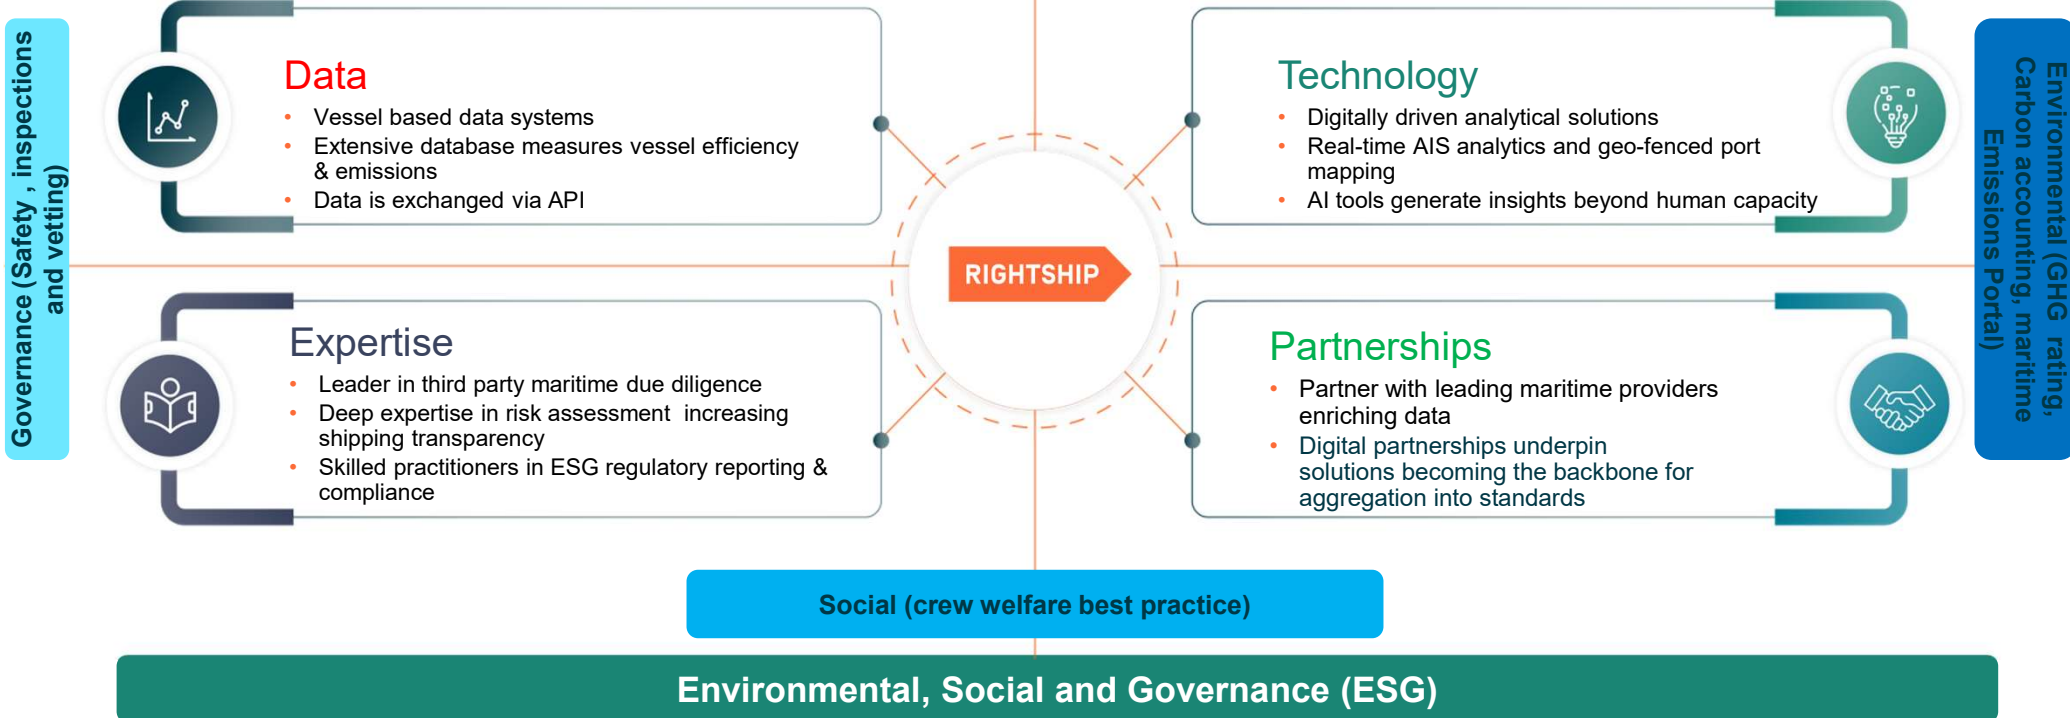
Governance (Safety , inspections and vetting)

Data
• Vessel based data systems
• Extensive database measures vessel efficiency & emissions
• Data is exchanged via API

Technology
• Digitally driven analytical solutions
• Real-time AIS analytics and geo-fenced port mapping
• AI tools generate insights beyond human capacity

Environmental (GHG rating, Carbon accounting, maritime Emissions Portal)

RIGHTSHIP

Expertise
• Leader in third party maritime due diligence
• Deep expertise in risk assessment increasing shipping transparency
• Skilled practitioners in ESG regulatory reporting & compliance

Partnerships
• Partner with leading maritime providers enriching data
• Digital partnerships underpin solutions becoming the backbone for aggregation into standards

Social (crew welfare best practice)

Environmental, Social and Governance (ESG)